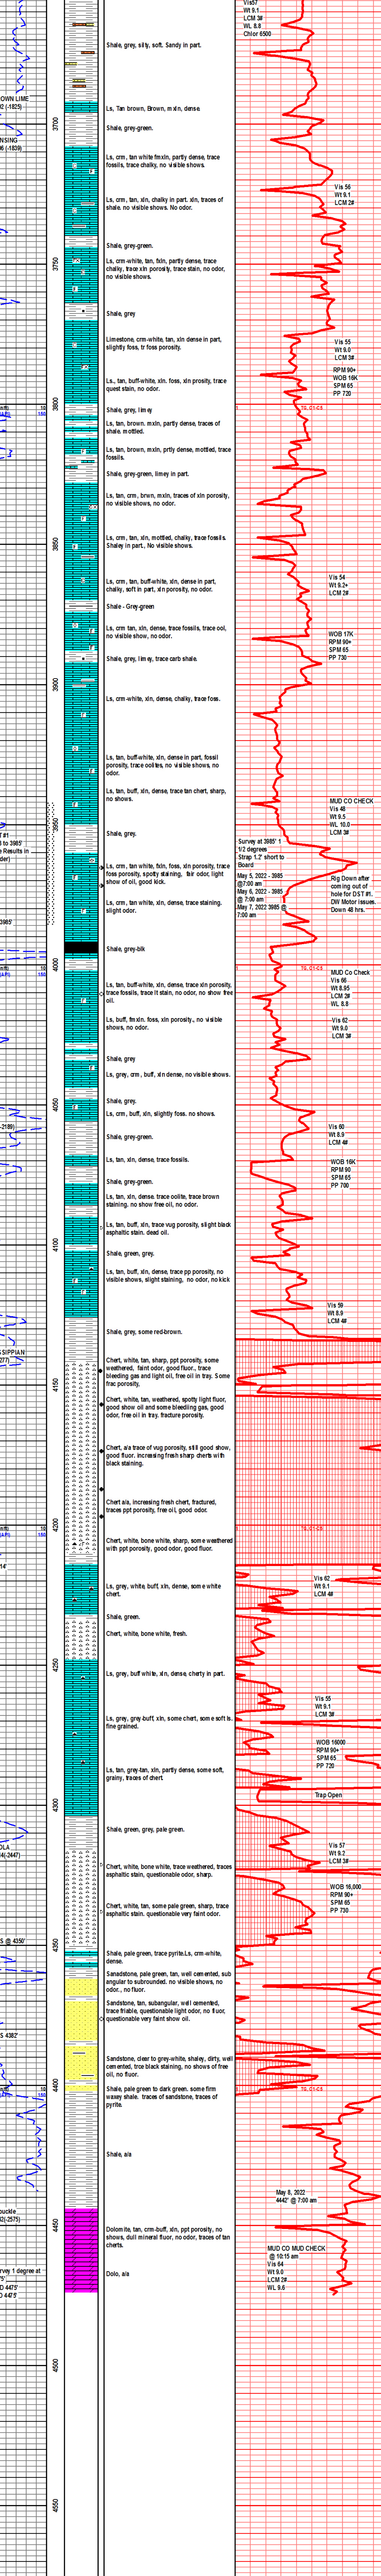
Vis57
Wt 9.1
LCM 3#
WL 8.8
Chlor 6500

Shale, grey, silty, soft. Sandy in part.

OWN LIME
2 (-1825)

3700

Ls, Tan brown, Brown, mxln, dense

NSING
K (-1839)

Shale, grey-green.

Ls, crm, tan white fnxln, partly dense, trace fossils, trace chalky, no visible shows.

Ls, crm, tan, xln, chalky in part. xln, traces of shale. no visible shows. No odor.

Vis 56
Wt 9.1
LCM 2#

Shale, grey-green.

3750

Ls, crm-white, tan, fxln, partly dense, trace chalky, trace xln porosity, trace stain, no odor, no visible shows.

Shale, grey

Limestone, crm-white, tan, xln dense in part, slightly foss, tr foss porosity.

Vis 55
Wt 9.0
LCM 3#

RPM 90+
WOB 16K
SPM 65
PP 720

Ls., tan, buff-white, xln. foss, xln prosity, trace quest stain, no odor.

3800

Shale, grey, limey

Ls, tan, brown, mxln, partly dense, traces of shale. mottled.

Ls, tan, brown, mxln, prtly dense, mottled, trace fossils.

Shale, grey-green, limey in part.

Ls, tan, crm, brwn, mxln, traces of xln porosity, no visible shows, no odor.

3850

Ls, crm, tan, xln, mottled, chalky, trace fossils. Shaley in part., No visible shows.

Ls, crm, tan, buff-white, xln, dense in part, chalky, soft in part, xln porosity, no odor.

Vis 54
Wt 9.2+
LCM 2#

Shale - Grey-green

Ls, crm tan, xln, dense, trace fossils, trace ool, no visible show, no odor.

WOB 17K
RPM 90+
SPM 65
PP 730

Shale, grey, limey, trace carb shale.

3900

Ls, crm-white, xln, dense, chalky, trace foss.

Ls, tan, buff-white, xln, dense in part, fossil porosity, trace oolites, no visible shows, no odor.

Ls, tan, buff, xln, dense, trace tan chert, sharp, no shows.

MUD CO CHECK
Vis 48
Wt 9.5
WL 10.0
LCM 3#

3950

Shale, grey.

Survey at 3985' 1 1/2 degrees
Strap 1.2' short to Board

Ls, crm, tan white, fxln, foss, xln porosity, trace foss porosity, spotty staining, fair odor, light show of oil, good kick.

May 5, 2022 - 3985 @7:00 am
May 6, 2022 - 3985 @ 7:00 am
May 7, 2022 3985 @ 7:00 am

Rig Down after coming out of hole for DST #1. DW Motor issues. Down 48 hrs.

Ls, crm, tan white, xln, dense, trace staining. slight odor.

3985'

Shale, grey-blk

4000

Ls, tan, buff-white, xln, dense, trace xln porosity, trace fossils, trace lt stain, no odor, no show free oil.

MUD Co Check
Vis 66
Wt 8.95
LCM 3#
WL 8.8

Ls, buff, fnxln. foss, xln porosity., no visible shows, no odor.

Vis 62
Wt 9.0
LCM 3#

Shale, grey

Ls, grey, crm, buff, xln dense, no visible shows.

4050

Shale, grey.

Ls, crm, buff, xln, slightly foss. no shows.

Shale, grey-green.

Vis 60
Wt 8.9
LCM 4#

Ls, tan, xln, dense, trace fossils.

WOB 16K
RPM 90
SPM 65
PP 700

Shale, grey-green.

Ls, tan, xln, dense, trace oolite, trace brown staining. no show free oil, no odor.

4100

Ls, tan, buff, xln, trace vug porosity, slight black asphaltic stain. dead oil.

Shale, green, grey.

Ls, tan, buff, xln, dense, trace pp porosity, no visible shows, slight staining, no odor, no kick

Vis 59
Wt 8.9
LCM 4#

Shale, grey, some red-brown.

SIPPIAN
277)

4150

Chert, white, tan, sharp, ppt porosity, some weathered, faint odor, good fluor., trace bleeding gas and light oil, free oil in tray. Some frac porosity.

Chert, white, tan, weathered, spotty light fluor, good show oil and some bleeding gas, good odor, free oil in tray. fracture porosity.

Chert, a/a trace of vug porosity, still good show, good fluor. increasing fresh sharp cherts with black staining.

4200

Chert a/a, increasing fresh chert, fractured, traces ppt porosity, free oil, good odor.

Chert, white, bone white, sharp, some weathered with ppt porosity, good odor, good fluor.

Ls, grey, white, buff, xln, dense, some white chert.

Vis 62
Wt 9.1
LCM 4#

Shale, green.

Chert, white, bone white, fresh.

4250

Ls, grey, buff white, xln, dense, cherty in part.

Vis 55
Wt 9.1
LCM 3#

Ls, grey, grey-buff xln, some chert, some soft ls. fine grained.

WOB 16000
RPM 90+
SPM 65
PP 720

Ls, tan, grey-tan, xln, partly dense, some soft, grainy, traces of chert

Trap Open

4300

Shale, green, grey, pale green.

OLA
4(-2447)

Vis 57
Wt 9.2
LCM 3#

Chert, white, bone white, trace weathered, traces asphaltic stain, questionable odor, sharp.

WOB 16,000
RPM 90+
SPM 65
PP 730

Chert, white, tan, some pale green, sharp, trace asphaltic stain. questionable very faint odor.

S @ 4350'

4350

Shale, pale green, trace pyrite.Ls, crm-white, dense.

Sandstone, pale green, tan, well cemented, sub angular to subrounded. no visible shows, no odor., no fluor.

Sandstone, tan, subangular, well cemented, trace friable, questionable light odor, no fluor, questionable very faint show oil.

S 4382'

4400

Sandstone, clear to grey-white, shaley, dirty, well cemented, trace black staining, no shows of free oil, no fluor.

Shale, pale green to dark green. some firm waxy shale. traces of sandstone, traces of pyrite.

Shale, a/a

May 8, 2022
4442' @ 7:00 am

buckle
2(-2575)

4450

Dolomite, tan, crm-buff, xln, ppt porosity, no shows, dull mineral fluor, no odor, traces of tan cherts.

MUD CO MUD CHECK
@ 10:15 am
Vis 64
Wt 9.0
LCM 2#
WL 9.6

rvey 1 degree at
5'
D 4475'
D 4475'

Dolo, a/a

4500

4550